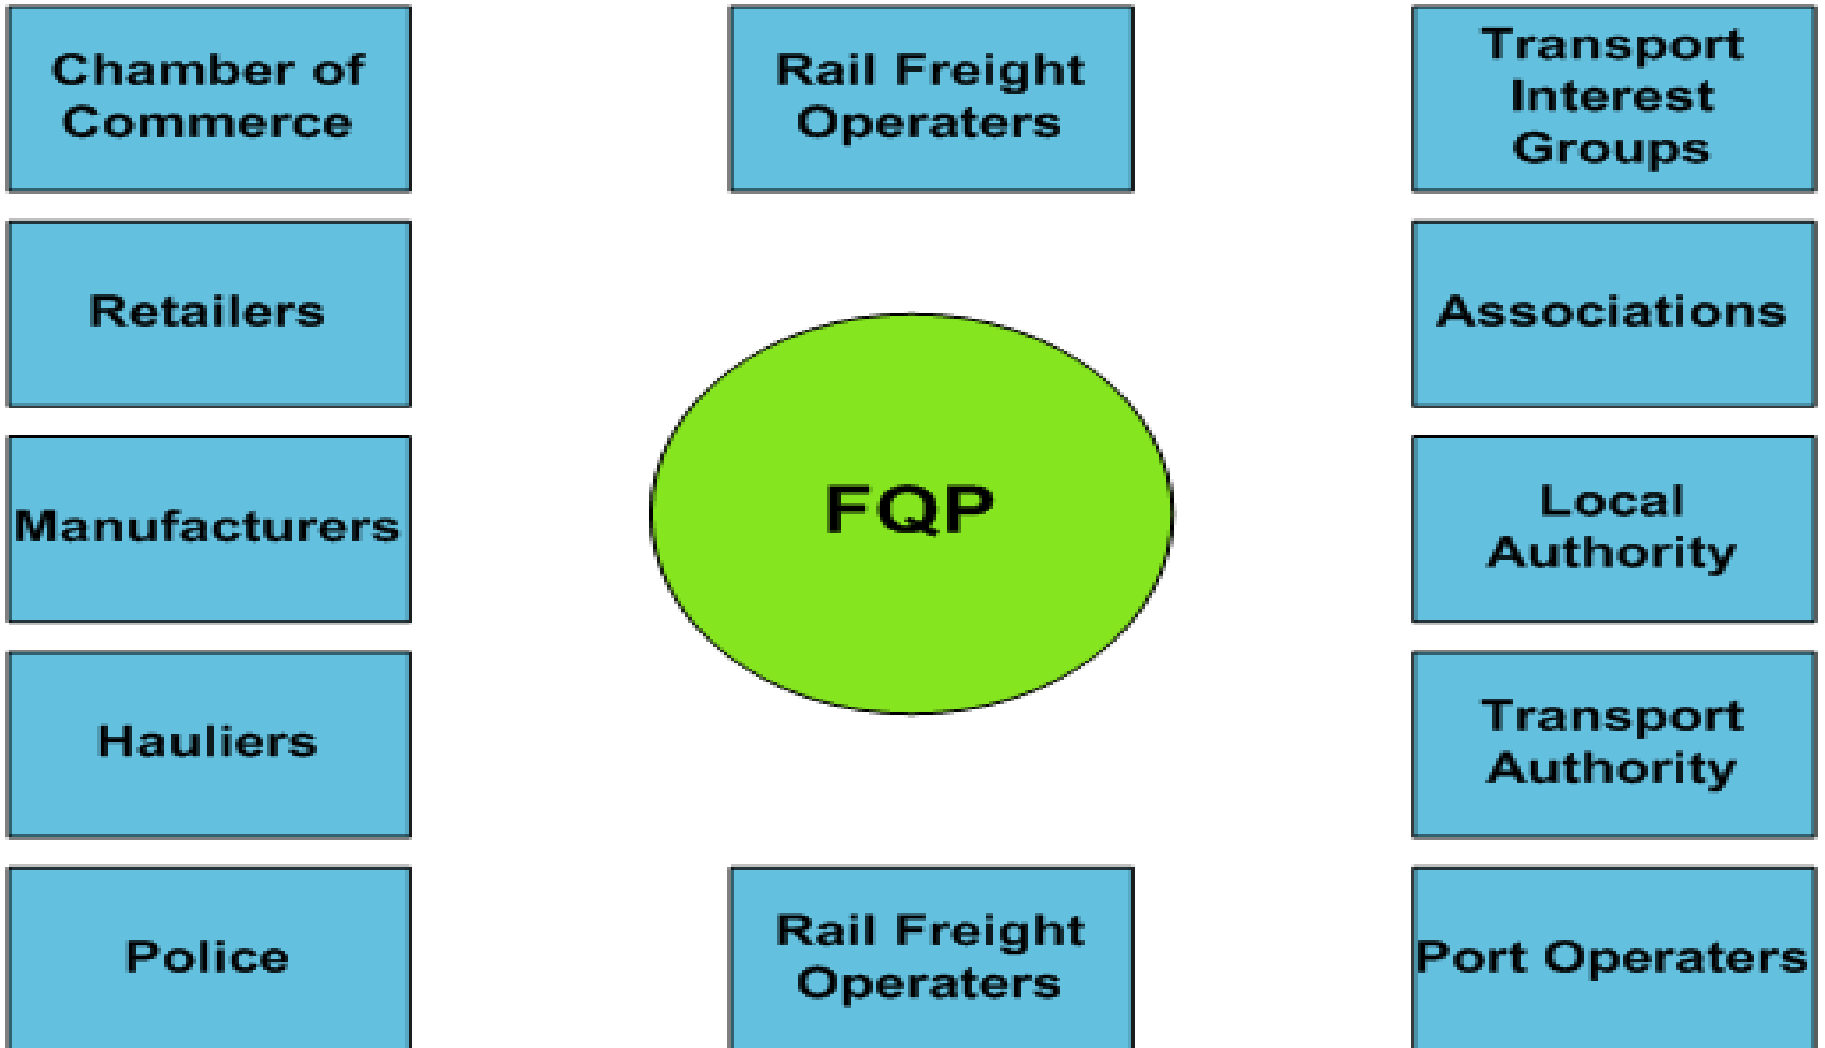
Chamber of Commerce

Rail Freight Operaters

Transport Interest Groups

Retailers

Associations

FQP

Manufacturers

Local Authority

Hauliers

Transport Authority

Police

Rail Freight Operaters

Port Operaters